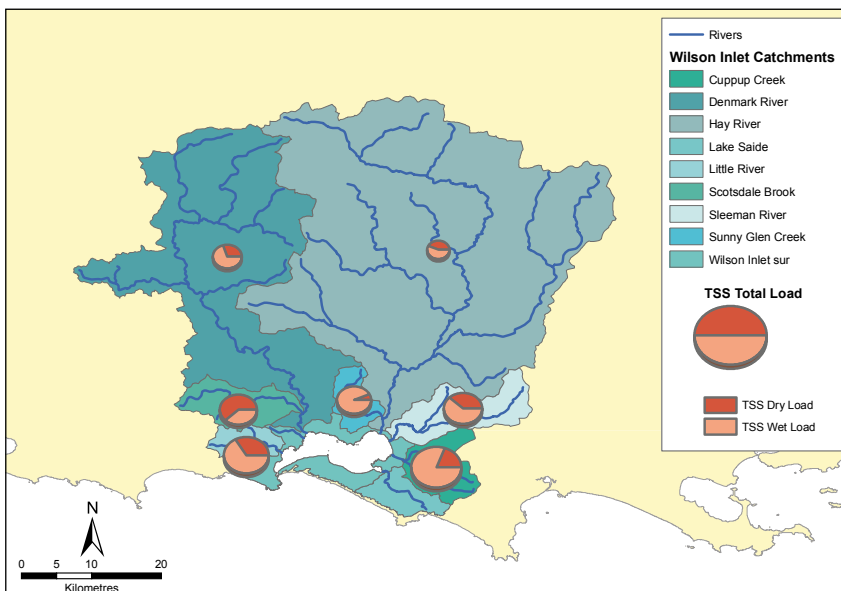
Rivers
Wilson Inlet Catchments
Cuppup Creek
Denmark River
Hay River
Lake Saide
Little River
Scotsdale Brook
Sleeman River
Sunny Glen Creek
Wilson Inlet sur

TSS Total Load

TSS Dry Load
TSS Wet Load

N
0 5 10 20
Kilometres